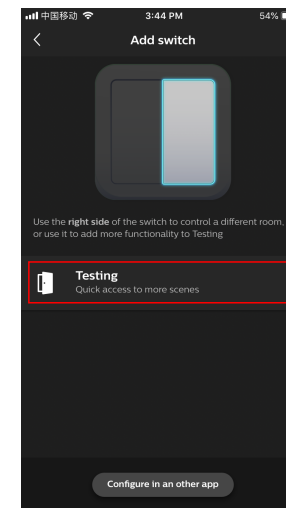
中国移动 3:44 PM 54%

Add switch

Use the right side of the switch to control a different room, or use it to add more functionality to Testing

Testing
Quick access to more scenes

Configure in an other app